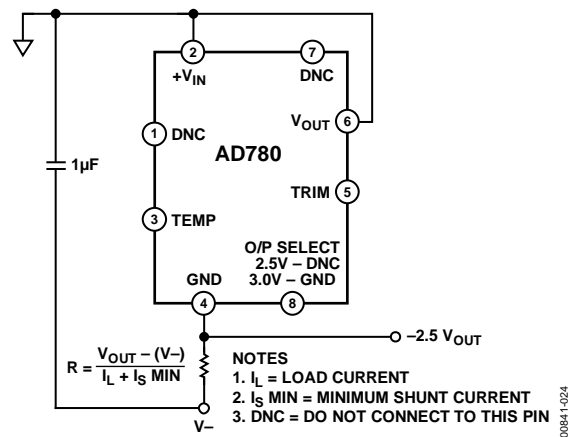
2
$+V_{IN}$
7
DNC
1
DNC
$V_{OUT}$
6
AD780
1µF
TRIM
5
3
TEMP
O/P SELECT
2.5V – DNC
3.0V – GND
GND
4
8
–2.5 $V_{OUT}$
$R = \frac{V_{OUT} - (V-)}{I_L + I_S \text{ MIN}}$
NOTES
1. $I_L$ = LOAD CURRENT
2. $I_S$ MIN = MINIMUM SHUNT CURRENT
3. DNC = DO NOT CONNECT TO THIS PIN
V–
00841-024